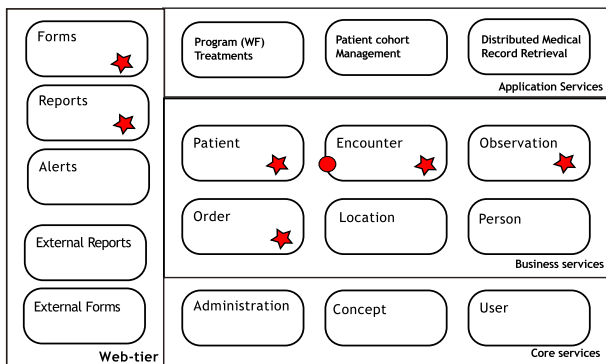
Forms

Reports

Alerts

External Reports

External Forms

Web-tier

Program (WF) Treatments

Patient cohort Management

Distributed Medical Record Retrieval

Application Services

Patient

Encounter

Observation

Order

Location

Person

Business services

Administration

Concept

User

Core services